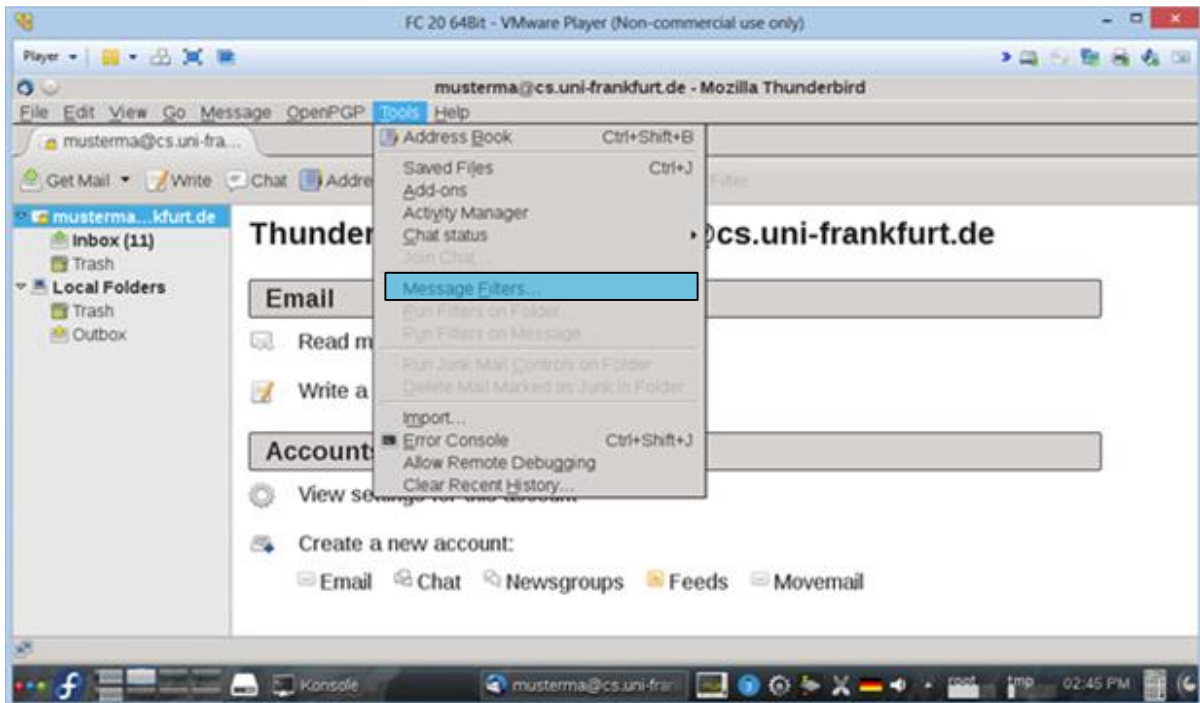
FC 20 64Bit - VMware Player (Non-commercial use only)

Player

musterma@cs.uni-frankfurt.de - Mozilla Thunderbird

File Edit View Go Message OpenPGP Tools Help

musterma@cs.uni-fra...

Get Mail Write Chat Addre

Filter

musterma...kfurt.de
Inbox (11)
Trash
Local Folders
Trash
Outbox

Thunder @cs.uni-frankfurt.de

Email

Read m

Write a

Account

View settings for this account

Create a new account:

Email Chat Newsgroups Feeds Movemail

Address Book Ctrl+Shift+B
Saved Files Ctrl+J
Add-ons
Activity Manager
Chat status
Join Chat...
Message Filters...
Run Filters on Folder
Run Filters on Message
Run Junk Mail Controls on Folder
Delete Mail Marked as Junk in Folder
Import...
Error Console Ctrl+Shift+J
Allow Remote Debugging
Clear Recent History...

Konsole

musterma@cs.uni-frar

root

tmp

02:45 PM